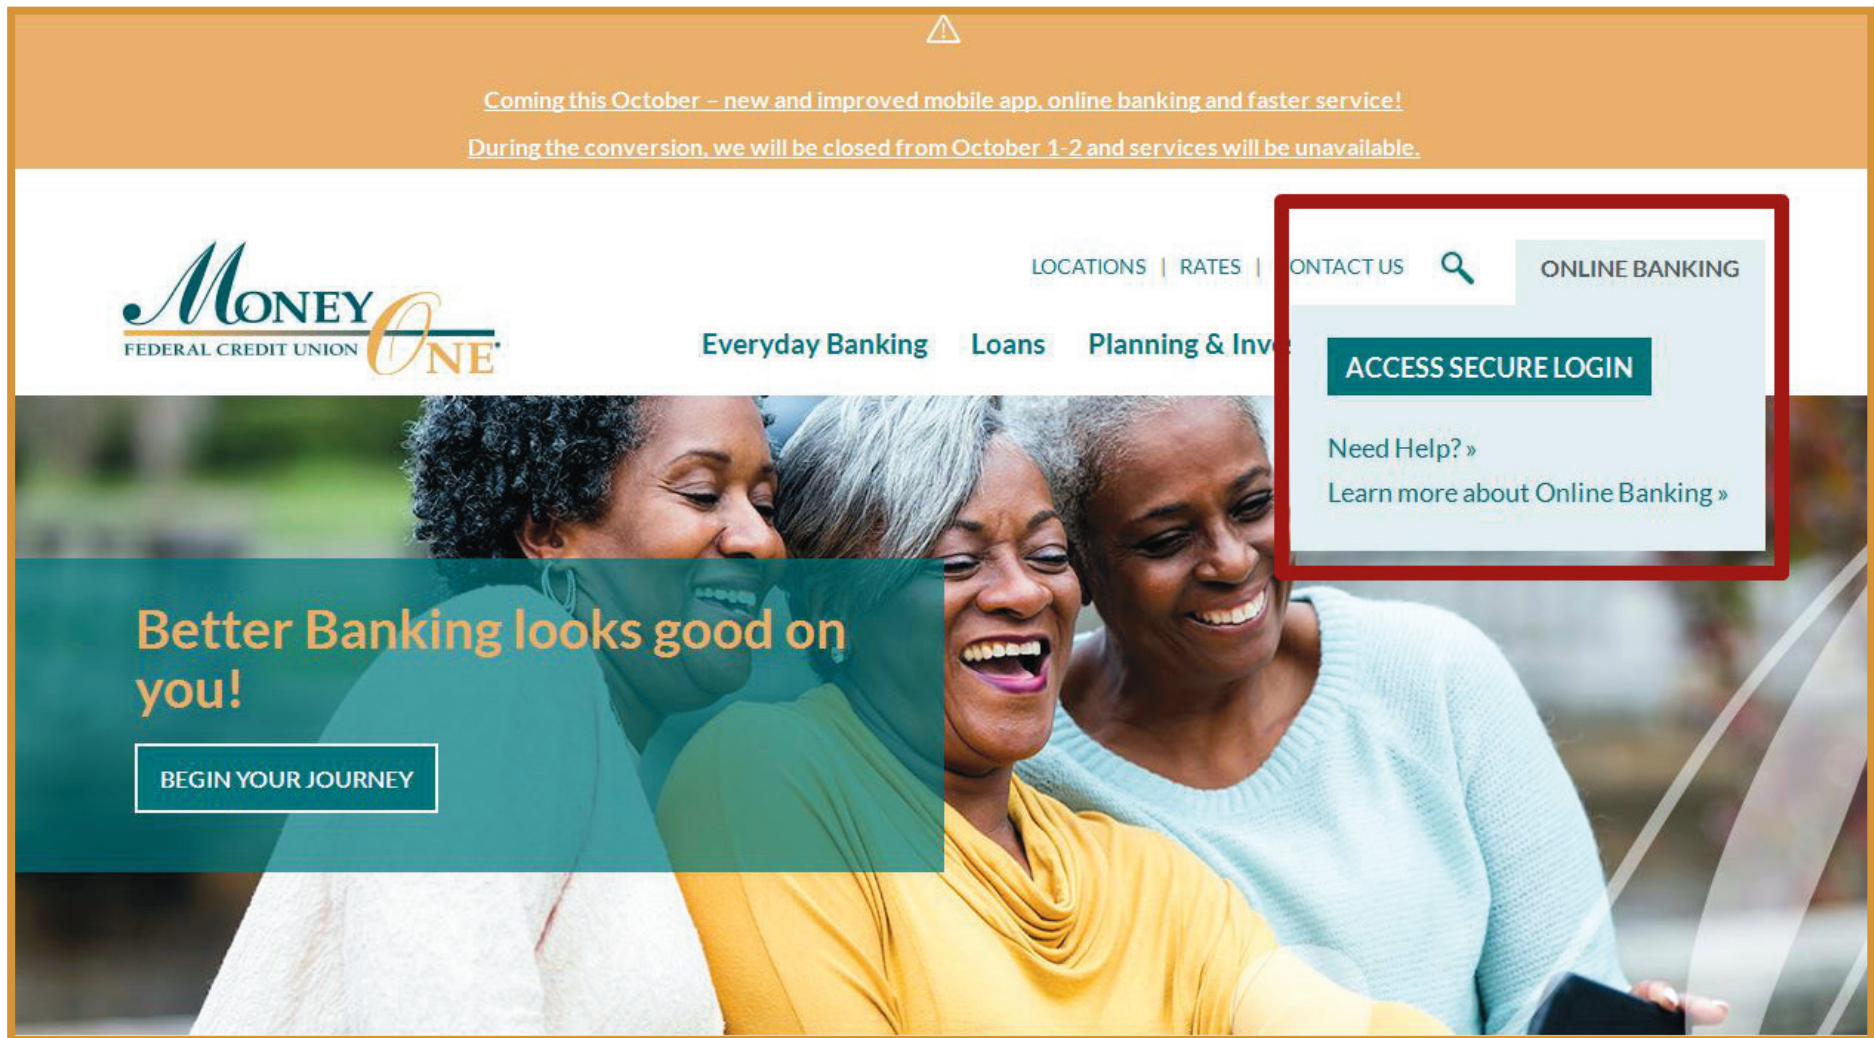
Coming this October – new and improved mobile app, online banking and faster service!

During the conversion, we will be closed from October 1-2 and services will be unavailable.

MONEY ONE
FEDERAL CREDIT UNION

LOCATIONS | RATES | ONTACT US

ONLINE BANKING

Everyday Banking Loans Planning & Inve

ACCESS SECURE LOGIN

Need Help? »

Learn more about Online Banking »

Better Banking looks good on you!

BEGIN YOUR JOURNEY